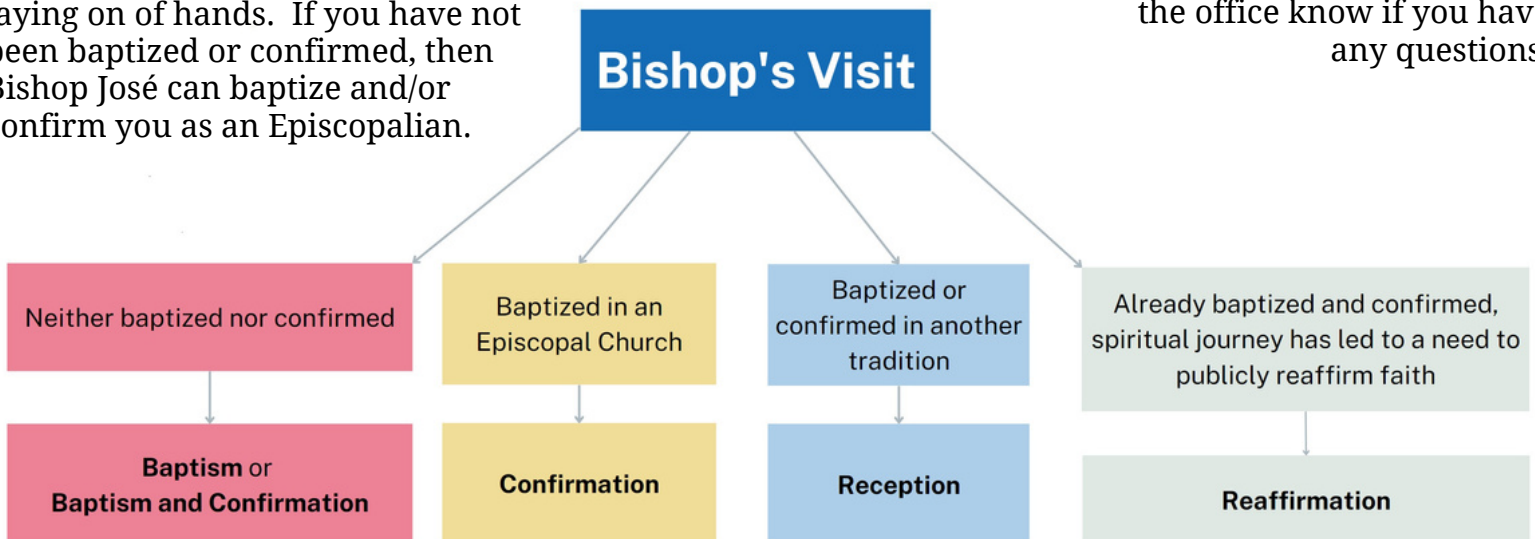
aying on of hands. If you have not been baptized or confirmed, then Bishop José can baptize and/or onfirm you as an Episcopalian.

Bishop's Visit

the office know if you hav any questions

Neither baptized nor confirmed

Baptized in an Episcopal Church

Baptized or confirmed in another tradition

Already baptized and confirmed, spiritual journey has led to a need to publicly reaffirm faith

Baptism or Baptism and Confirmation

Confirmation

Reception

Reaffirmation